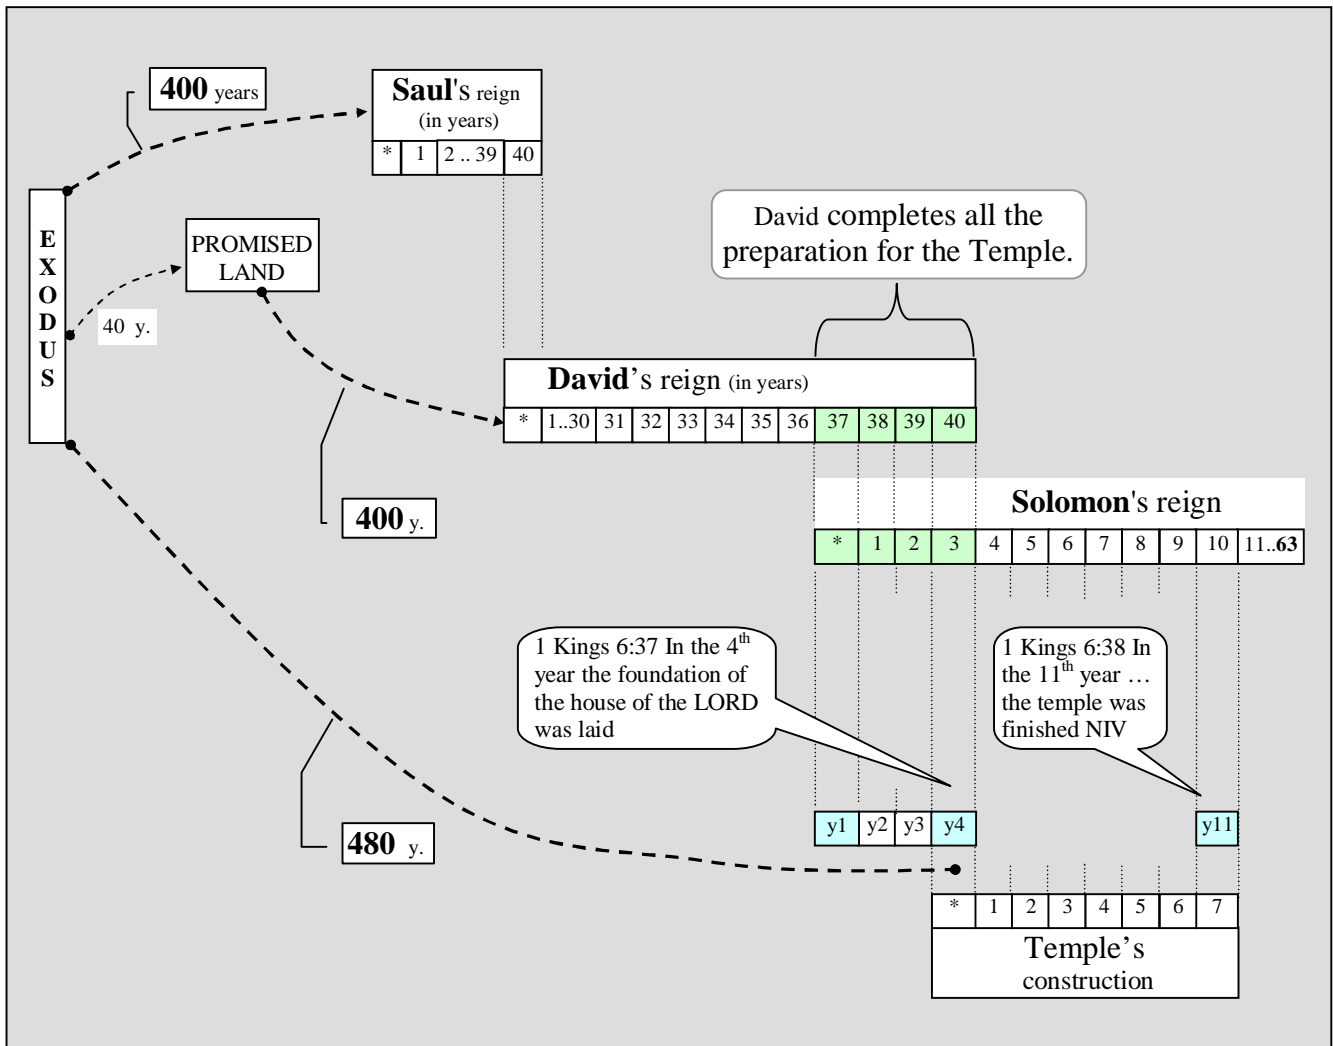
400 years

Saul's reign
(in years)

| * | 1 | 2 .. 39 | 40 |
|---|---|---|---|

EXODUS

PROMISED LAND

40 y.

David completes all the preparation for the Temple.

David's reign (in years)

| * | 1..30 | 31 | 32 | 33 | 34 | 35 | 36 | 37 | 38 | 39 | 40 |
|---|---|---|---|---|---|---|---|---|---|---|---|

400 y.

Solomon's reign

| * | 1 | 2 | 3 | 4 | 5 | 6 | 7 | 8 | 9 | 10 | 11..63 |
|---|---|---|---|---|---|---|---|---|---|---|---|

1 Kings 6:37 In the 4$^{th}$ year the foundation of the house of the LORD was laid

1 Kings 6:38 In the 11$^{th}$ year … the temple was finished NIV

| y1 | y2 | y3 | y4 | y11 |
|---|---|---|---|---|

480 y.

| * | 1 | 2 | 3 | 4 | 5 | 6 | 7 |
|---|---|---|---|---|---|---|---|

Temple's construction